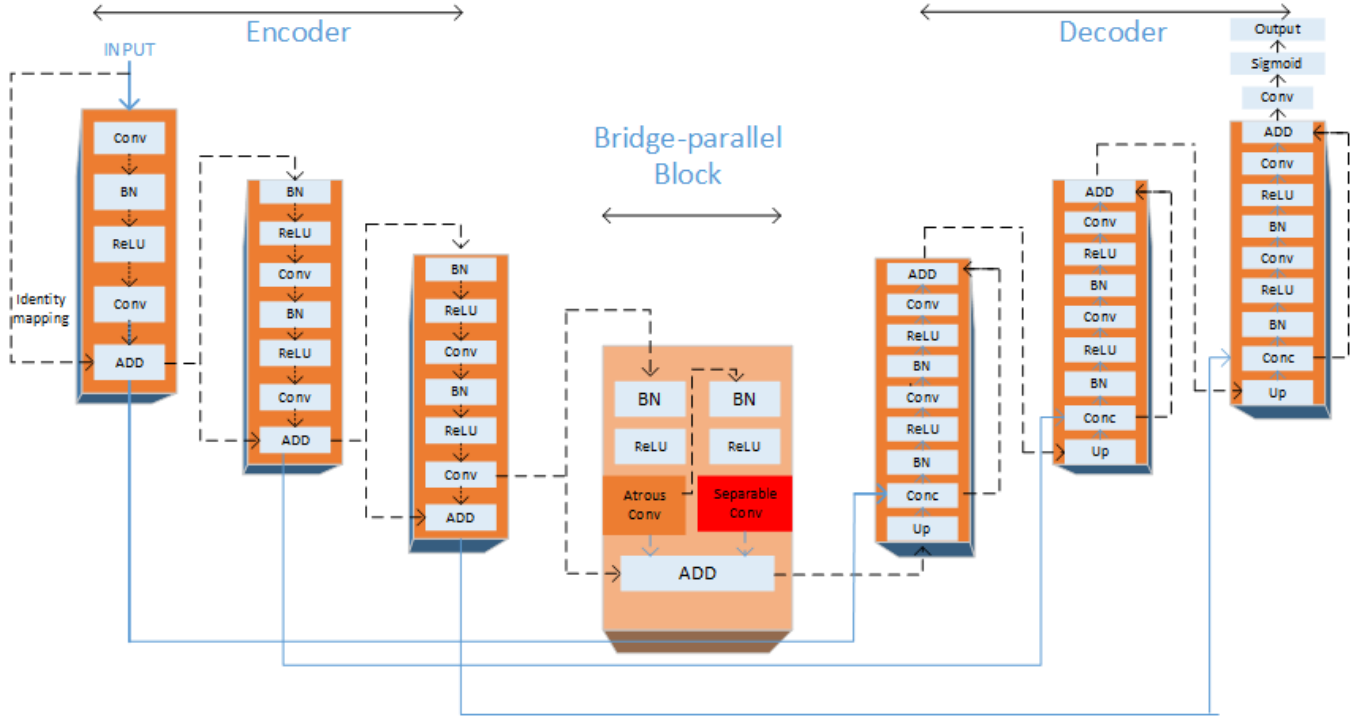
Encoder

Decoder

Output
Sigmoid
Conv

INPUT

Bridge-parallel Block

Conv
BN
ReLU
Conv
ADD

Identity mapping

BN
ReLU
Conv
BN
ReLU
Conv
ADD

BN
ReLU
Conv
BN
ReLU
Conv
ADD

BN
ReLU
Atrous Conv

BN
ReLU
Separable Conv

ADD

ADD
Conv
ReLU
BN
Conv
ReLU
BN
Conc
Up

ADD
Conv
ReLU
BN
Conv
ReLU
BN
Conc
Up

ADD
Conv
ReLU
BN
Conv
ReLU
BN
Conc
Up